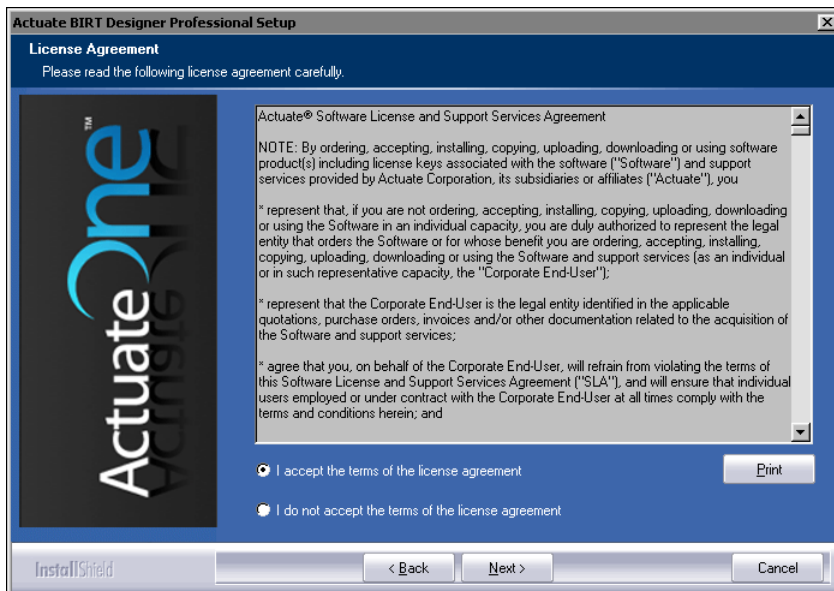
Actuate BIRT Designer Professional Setup

License Agreement

Please read the following license agreement carefully.

ActuateOne™

Actuate® Software License and Support Services Agreement

NOTE: By ordering, accepting, installing, copying, uploading, downloading or using software product(s) including license keys associated with the software ("Software") and support services provided by Actuate Corporation, its subsidiaries or affiliates ("Actuate"), you

* represent that, if you are not ordering, accepting, installing, copying, uploading, downloading or using the Software in an individual capacity, you are duly authorized to represent the legal entity that orders the Software or for whose benefit you are ordering, accepting, installing, copying, uploading, downloading or using the Software and support services (as an individual or in such representative capacity, the "Corporate End-User");

* represent that the Corporate End-User is the legal entity identified in the applicable quotations, purchase orders, invoices and/or other documentation related to the acquisition of the Software and support services;

* agree that you, on behalf of the Corporate End-User, will refrain from violating the terms of this Software License and Support Services Agreement ("SLA"), and will ensure that individual users employed or under contract with the Corporate End-User at all times comply with the terms and conditions herein; and

I accept the terms of the license agreement

Print

I do not accept the terms of the license agreement

InstallShield

< Back

Next >

Cancel